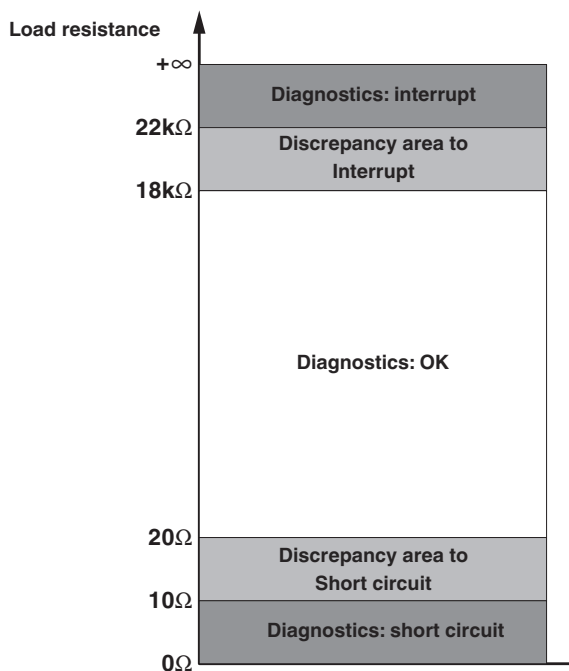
Load resistance

$+\infty$

Diagnostics: interrupt

22k$\Omega$

Discrepancy area to Interrupt

18k$\Omega$

Diagnostics: OK

20$\Omega$

Discrepancy area to Short circuit

10$\Omega$

Diagnostics: short circuit

0$\Omega$